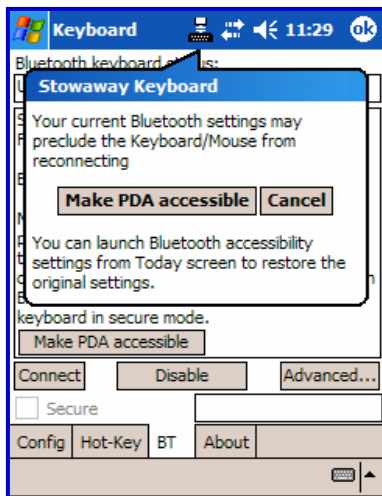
Keyboard 11:29 ok

Bluetooth keyboard status:

Stowaway Keyboard

Your current Bluetooth settings may preclude the Keyboard/Mouse from reconnecting

Make PDA accessible Cancel

You can launch Bluetooth accessibility settings from Today screen to restore the original settings.

keyboard in secure mode.

Make PDA accessible

Connect Disable Advanced...

Secure

Config Hot-Key BT About